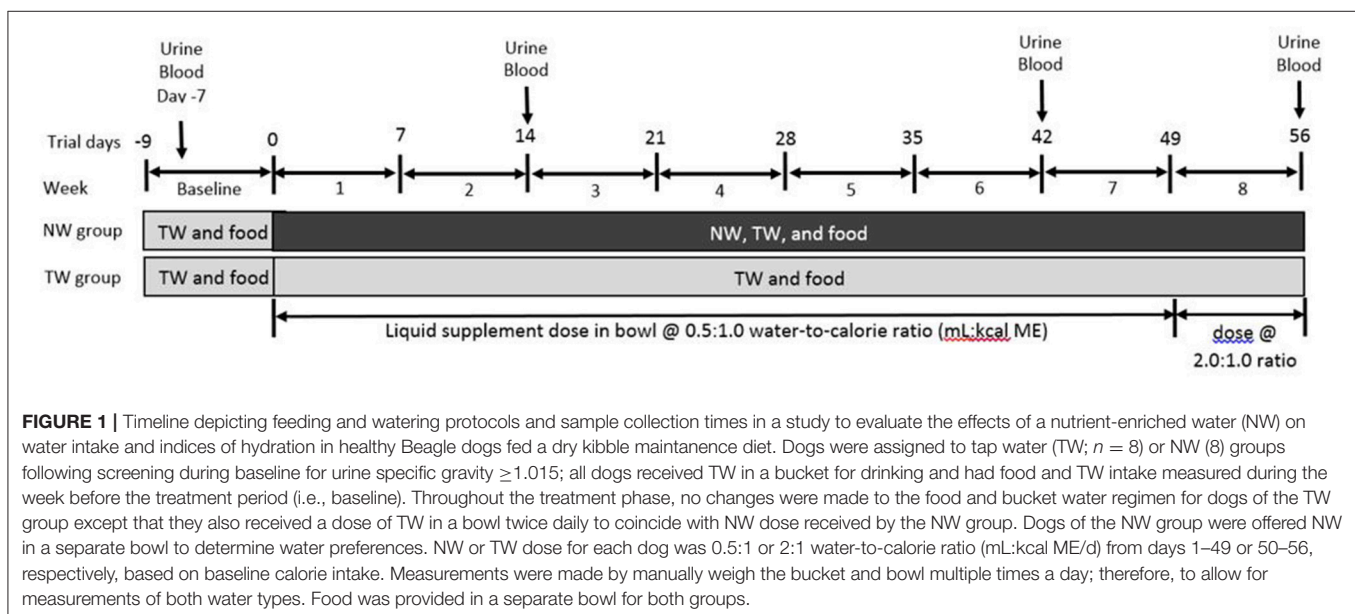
Urine Blood Day -7

Urine Blood

Urine Blood

Urine Blood

Trial days -9 0 7 14 21 28 35 42 49 56

Week Baseline 1 2 3 4 5 6 7 8

NW group TW and food NW, TW, and food

TW group TW and food TW and food

Liquid supplement dose in bowl @ 0.5:1.0 water-to-calorie ratio (mL:kcal ME)

dose @ 2.0:1.0 ratio

**FIGURE 1 |** Timeline depicting feeding and watering protocols and sample collection times in a study to evaluate the effects of a nutrient-enriched water (NW) on water intake and indices of hydration in healthy Beagle dogs fed a dry kibble maintanence diet. Dogs were assigned to tap water (TW; $n = 8$) or NW (8) groups following screening during baseline for urine specific gravity $\geq$1.015; all dogs received TW in a bucket for drinking and had food and TW intake measured during the week before the treatment period (i.e., baseline). Throughout the treatment phase, no changes were made to the food and bucket water regimen for dogs of the TW group except that they also received a dose of TW in a bowl twice daily to coincide with NW dose received by the NW group. Dogs of the NW group were offered NW in a separate bowl to determine water preferences. NW or TW dose for each dog was 0.5:1 or 2:1 water-to-calorie ratio (mL:kcal ME/d) from days 1–49 or 50–56, respectively, based on baseline calorie intake. Measurements were made by manually weigh the bucket and bowl multiple times a day; therefore, to allow for measurements of both water types. Food was provided in a separate bowl for both groups.